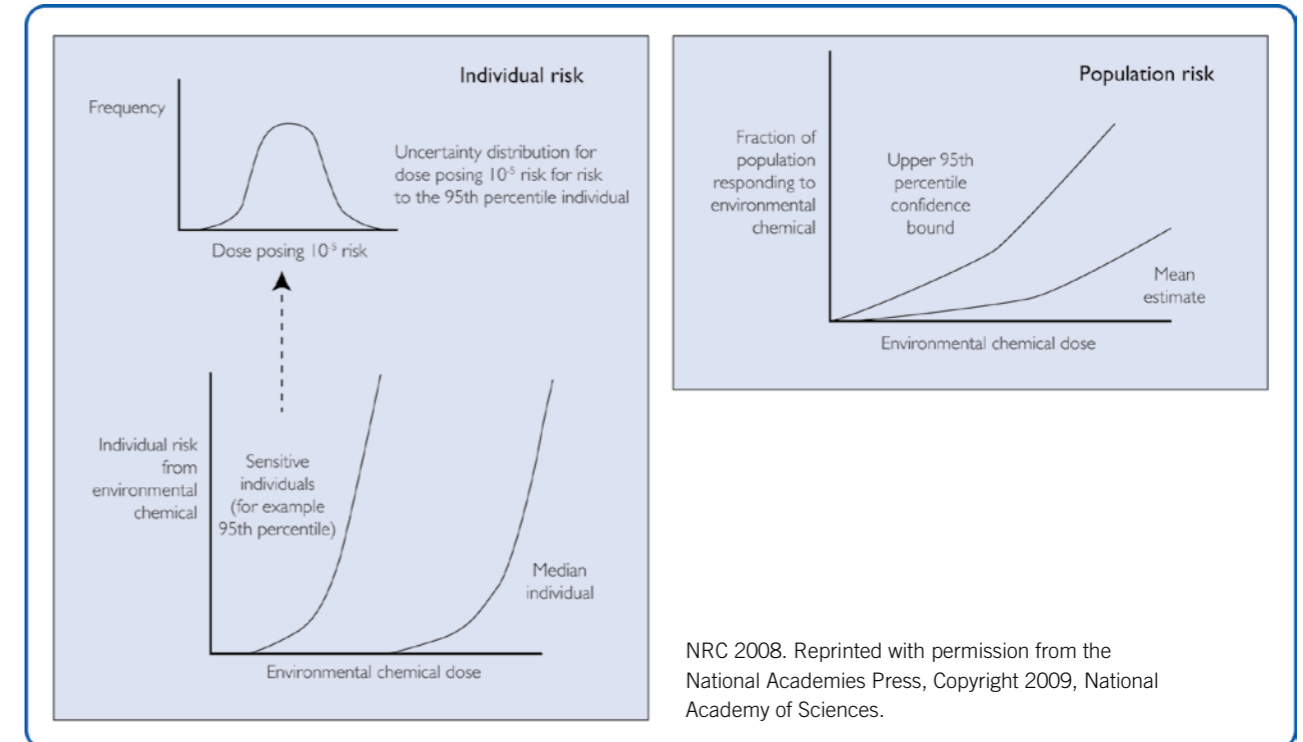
Individual risk

Frequency

Uncertainty distribution for dose posing $10^{-5}$ risk for risk to the 95th percentile individual

Dose posing $10^{-5}$ risk

Individual risk from environmental chemical

Sensitive individuals (for example 95th percentile)

Median individual

Environmental chemical dose

Population risk

Fraction of population responding to environmental chemical

Upper 95th percentile confidence bound

Mean estimate

Environmental chemical dose

NRC 2008. Reprinted with permission from the National Academies Press, Copyright 2009, National Academy of Sciences.